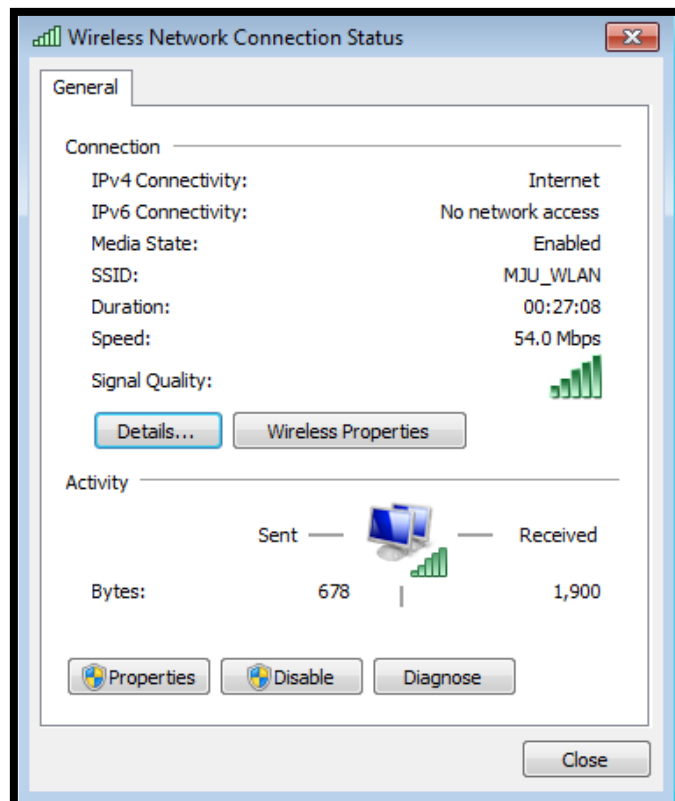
Wireless Network Connection Status

General

Connection

| | |
|---|---|
| IPv4 Connectivity: | Internet |
| IPv6 Connectivity: | No network access |
| Media State: | Enabled |
| SSID: | MJU_WLAN |
| Duration: | 00:27:08 |
| Speed: | 54.0 Mbps |
| Signal Quality: | |

Details...

Wireless Properties

Activity

Sent — — Received

| | | |
|---|---|---|
| Bytes: | 678 | 1,900 |

Properties

Disable

Diagnose

Close